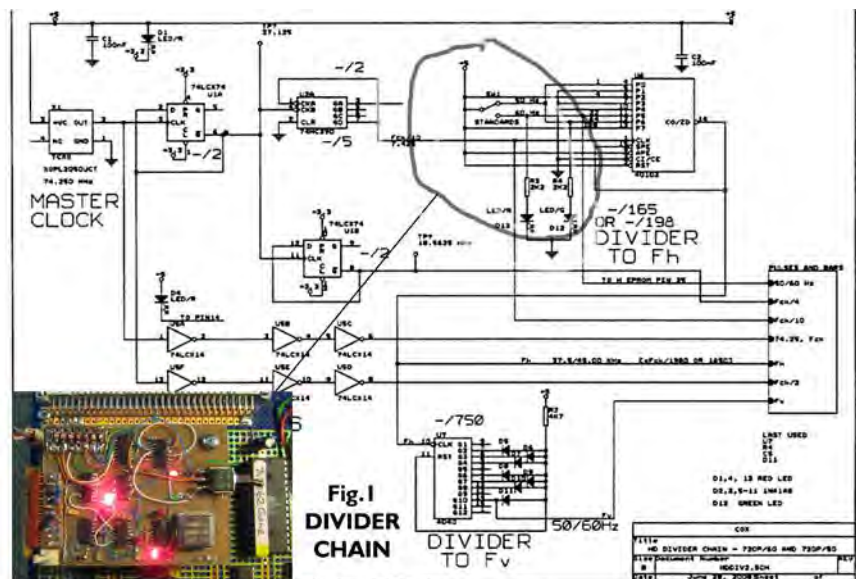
+5

+5

C1
100nF

D1
LED/R

+3,3

TP7
37.125

C2
100nF

74LCX74
U1A

D
CLK

-/2

-/2

U3A
CKA
CKB
CLR

74HC390

-/5

SW1
STANDARDS

60 Hz
50 Hz

U4

CO/ZD

U102

VCC OUT
NC GND

TCXO
50PL30SOJCT
74.250 MHz

MASTER
CLOCK

R3
2K2

R4
2K2

LED/R
D13

LED/G
D12

-/165
OR -/198
DIVIDER
TO Fh

74LCX74
U1B

D
CLK

-/2

TP9
18.5625 MHz

+3,3

TO H EPROM PIN 25

PULSES AND RAMPS

50/60 Hz

Fck/4

Fck/10

74.25, Fck

Fh

Fh/2

Fv

D4
LED/R

U5A
TO PIN14
74LCX14

U5B
74LCX14

U5C
74LCX14

U5F

U5E

U5D
74LCX14

Fh 37.5/45.00 kHz (=Fck/1980 OR 1650)

-/750

U7
CLK
RST

4040

R7
4K7

D5
D6
D7
D8
D9
D10
D11

Fv
50/60Hz

Fig.1
DIVIDER
CHAIN

DIVIDER
TO Fv

LAST USED
U7
R7
C5
D11

D1,4, 13 RED LED
D2,5,5-11 1N4148
D12 GREEN LED

COX

Title
HD DIVIDER CHAIN - 720P/60 AND 720P/50

Size Document Number
B HDDIV2.SCH

REV

Date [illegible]

of

74/50 Calibr